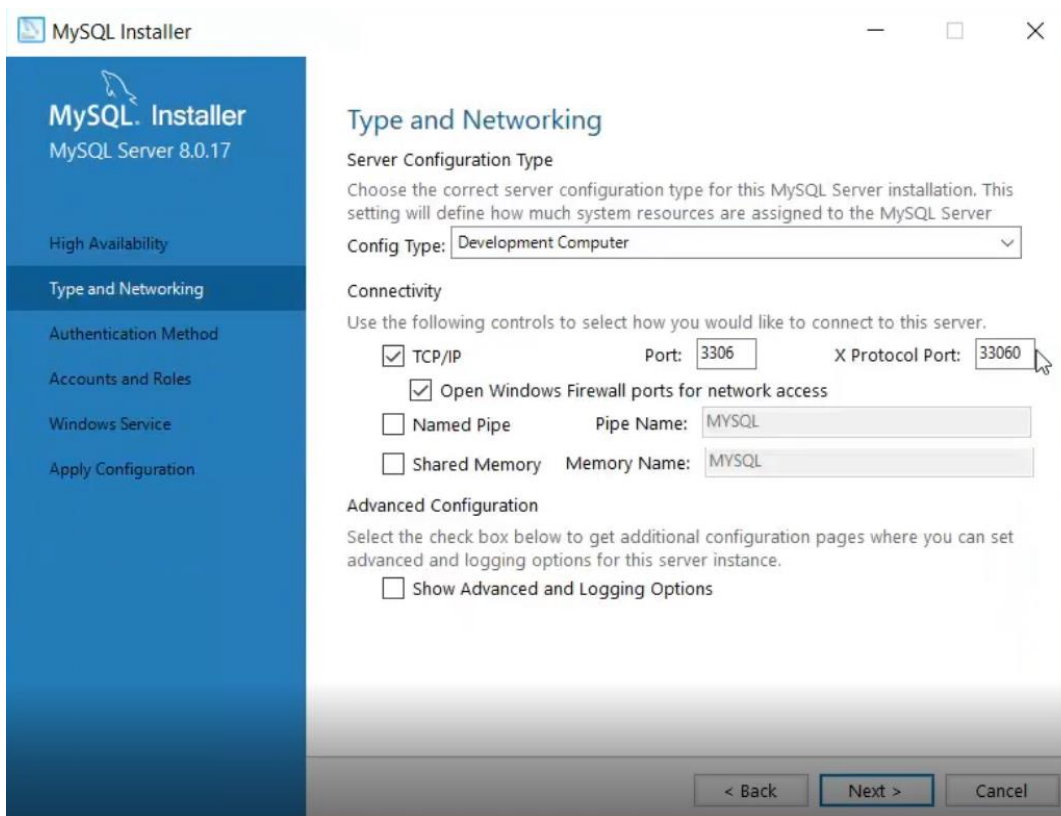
MySQL Installer

MySQL. Installer
MySQL Server 8.0.17

High Availability
Type and Networking
Authentication Method
Accounts and Roles
Windows Service
Apply Configuration

Type and Networking

Server Configuration Type

Choose the correct server configuration type for this MySQL Server installation. This setting will define how much system resources are assigned to the MySQL Server

Config Type: Development Computer

Connectivity

Use the following controls to select how you would like to connect to this server.

TCP/IP Port: 3306 X Protocol Port: 33060

Open Windows Firewall ports for network access

Named Pipe Pipe Name: MYSQL

Shared Memory Memory Name: MYSQL

Advanced Configuration

Select the check box below to get additional configuration pages where you can set advanced and logging options for this server instance.

Show Advanced and Logging Options

< Back Next > Cancel